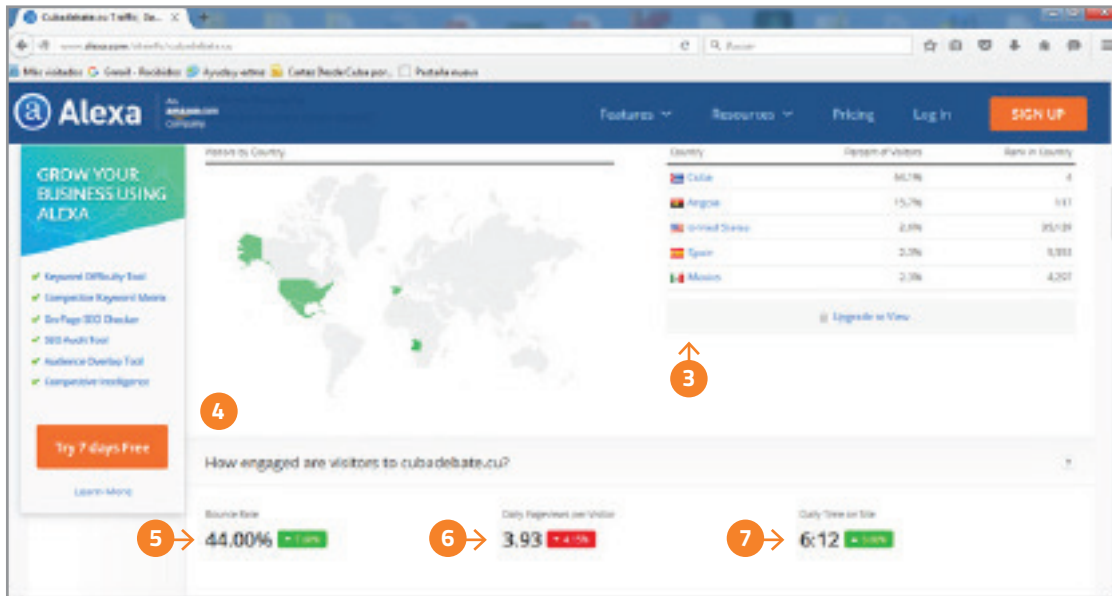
Cubadebate.cu Traffic, De... ×

www.alexa.com/siteinfo/cubadebate.cu

Buscar

Más visitados Gmail - Recibidos Ayuda y tutoriales Cartas Desde Cuba por... Pestaña nueva

Alexa An amazon.com company

Features Resources Pricing Log In SIGN UP

GROW YOUR BUSINESS USING ALEXA

Keyword Difficulty Tool
Competitor Keyword Matrix
On-Page SEO Checker
SEO Audit Tool
Audience Overlap Tool
Competitive Intelligence

Try 7 days Free

Learn More

Visitors by Country

| Country | Percent of Visitors | Rank in Country |
|---|---|---|
| Cuba | 64.1% | 4 |
| Angola | 15.7% | 141 |
| United States | 2.6% | 35,139 |
| Spain | 2.3% | 9,933 |
| Mexico | 2.3% | 4,207 |

Upgrade to View

3

4

How engaged are visitors to cubadebate.cu?

Bounce Rate
5 44.00% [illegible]

Daily Pageviews per Visitor
6 3.93 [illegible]

Daily Time on Site
7 6:12 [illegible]